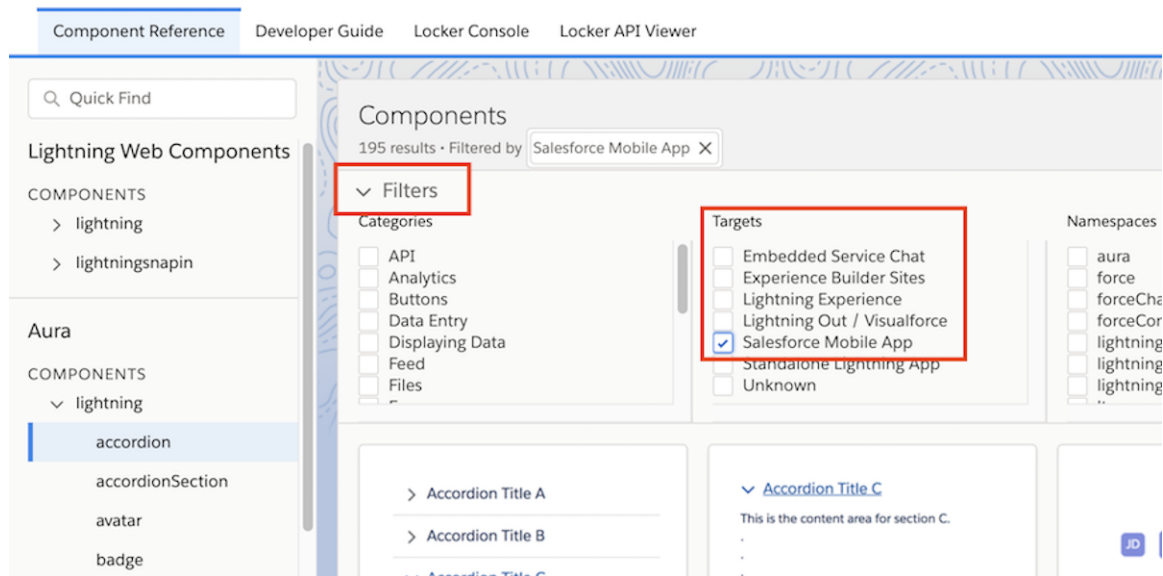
Component Reference | Developer Guide | Locker Console | Locker API Viewer

Quick Find

Lightning Web Components

COMPONENTS

lightning

lightningsnapin

Aura

COMPONENTS

lightning

accordion

accordionSection

avatar

badge

Components

195 results • Filtered by Salesforce Mobile App

Filters

Categories

API
Analytics
Buttons
Data Entry
Displaying Data
Feed
Files

Targets

Embedded Service Chat
Experience Builder Sites
Lightning Experience
Lightning Out / Visualforce
Salesforce Mobile App
Standalone Lightning App
Unknown

Namespaces

aura
force
forceCha
forceCon
lightning
lightning
lightning

Accordion Title A

Accordion Title B

Accordion Title C

This is the content area for section C.

JD